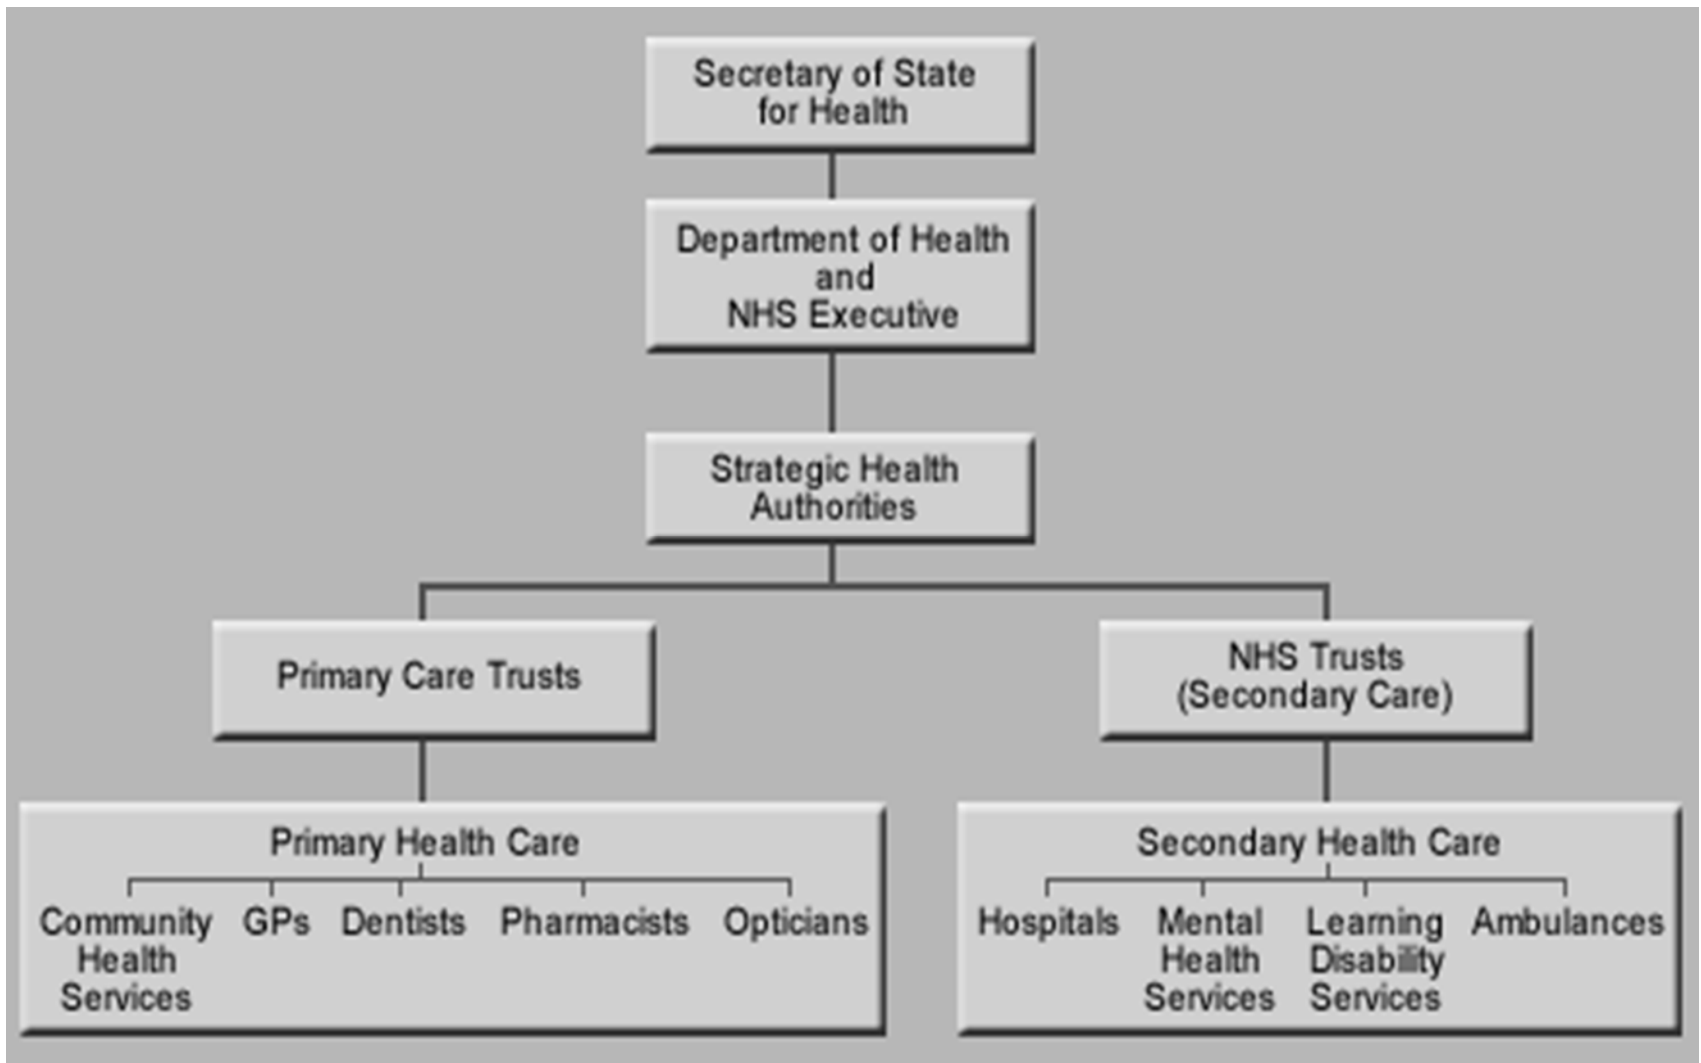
Secretary of State for Health

Department of Health and NHS Executive

Strategic Health Authorities

Primary Care Trusts

NHS Trusts (Secondary Care)

Primary Health Care

Community Health Services

GPs

Dentists

Pharmacists

Opticians

Secondary Health Care

Hospitals

Mental Health Services

Learning Disability Services

Ambulances